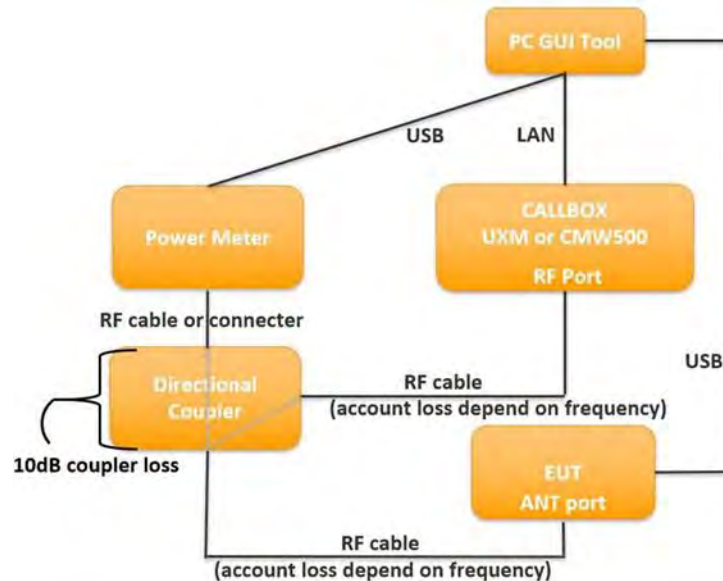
PC GUI Tool

USB

LAN

Power Meter

CALLBOX
UXM or CMW500
RF Port

RF cable or connecter

USB

Directional Coupler

RF cable
(account loss depend on frequency)

10dB coupler loss

EUT
ANT port

RF cable
(account loss depend on frequency)